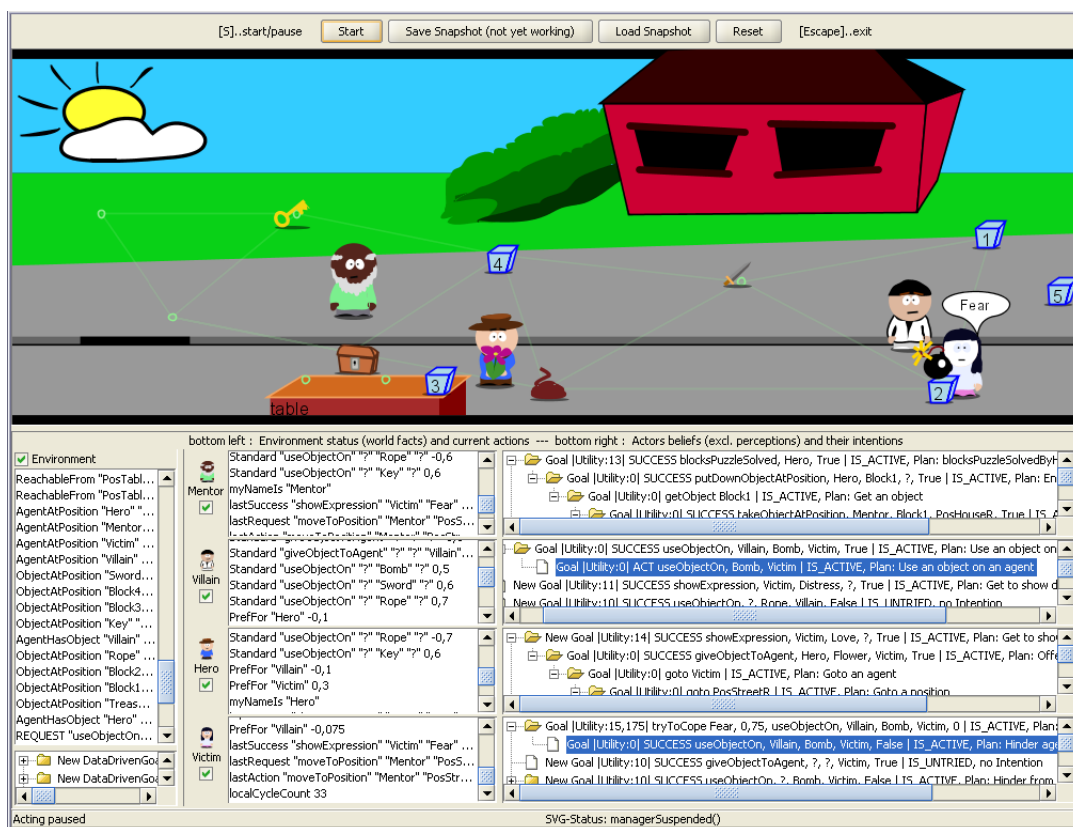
[S]..start/pause Start Save Snapshot (not yet working) Load Snapshot Reset [Escape]..exit

4
1
Fear
5
3
2
table

bottom left : Environment status (world facts) and current actions --- bottom right : Actors beliefs (excl. perceptions) and their intentions

Environment
ReachableFrom "PosTabl...
ReachableFrom "PosTabl...
AgentAtPosition "Hero" ...
AgentAtPosition "Mentor...
AgentAtPosition "Victim" ...
AgentAtPosition "Villain" ...
ObjectAtPosition "Sword...
ObjectAtPosition "Block4...
ObjectAtPosition "Block3...
ObjectAtPosition "Key" "...
AgentHasObject "Villain" ...
ObjectAtPosition "Rope" ...
ObjectAtPosition "Block2...
ObjectAtPosition "Block1...
ObjectAtPosition "Treas...
AgentHasObject "Hero" ...
REQUEST "useObjectOn...
New DataDrivenGo
New DataDrivenGo

Mentor
Standard "useObjectOn" "?" "Rope" "?" -0,6
Standard "useObjectOn" "?" "Key" "?" 0,6
myNameIs "Mentor"
lastSuccess "showExpression" "Victim" "Fear" ...
lastRequest "moveToPosition" "Mentor" "PosS...

Goal |Utility:13| SUCCESS blocksPuzzleSolved, Hero, True | IS_ACTIVE, Plan: blocksPuzzleSolvedByH
Goal |Utility:0| SUCCESS putDownObjectAtPosition, Hero, Block1, ?, True | IS_ACTIVE, Plan: En
Goal |Utility:0| getObject Block1 | IS_ACTIVE, Plan: Get an object
Goal |Utility:0| SUCCESS takeObjectAtPosition, Mentor, Block1, PosHouseR, True | IS_A

Villain
Standard "giveObjectToAgent" "?" "?" "Villain"...
Standard "useObjectOn" "?" "Bomb" "?" 0,5
Standard "useObjectOn" "?" "Sword" "?" 0,6
Standard "useObjectOn" "?" "Rope" "?" 0,7
PrefFor "Hero" -0,1

Goal |Utility:0| SUCCESS useObjectOn, Villain, Bomb, Victim, True | IS_ACTIVE, Plan: Use an object on
Goal |Utility:0| ACT useObjectOn, Bomb, Victim | IS_ACTIVE, Plan: Use an object on an agent
New Goal |Utility:11| SUCCESS showExpression, Victim, Distress, ?, True | IS_ACTIVE, Plan: Get to show d
New Goal |Utility:10| SUCCESS useObjectOn, ?, Rope, Villain, False | IS_UNTRIED, no Intention

Hero
Standard "useObjectOn" "?" "Rope" "?" -0,7
Standard "useObjectOn" "?" "Key" "?" 0,6
PrefFor "Villain" -0,1
PrefFor "Victim" 0,3
myNameIs "Hero"

New Goal |Utility:14| SUCCESS showExpression, Victim, Love, ?, True | IS_ACTIVE, Plan: Get to sho
Goal |Utility:0| SUCCESS giveObjectToAgent, Hero, Flower, Victim, True | IS_ACTIVE, Plan: Offe
Goal |Utility:0| goto Victim | IS_ACTIVE, Plan: Goto an agent
Goal |Utility:0| goto PosStreetR | IS_ACTIVE, Plan: Goto a position

Victim
PrefFor "Villain" -0,075
lastSuccess "showExpression" "Victim" "Fear" ...
lastRequest "moveToPosition" "Mentor" "PosS...
lastAction "moveToPosition" "Mentor" "PosStr...
localCycleCount 33

Goal |Utility:15,175| tryToCope Fear, 0,75, useObjectOn, Villain, Bomb, Victim, 0 | IS_ACTIVE, Plan:
Goal |Utility:0| SUCCESS useObjectOn, Villain, Bomb, Victim, False | IS_ACTIVE, Plan: Hinder age
New Goal |Utility:10| SUCCESS giveObjectToAgent, ?, ?, Victim, True | IS_UNTRIED, no Intention
New Goal |Utility:10| SUCCESS useObjectOn, ?, Bomb, Victim, False | IS_ACTIVE, Plan: Hinder from

Acting paused
SVG-Status: managerSuspended()